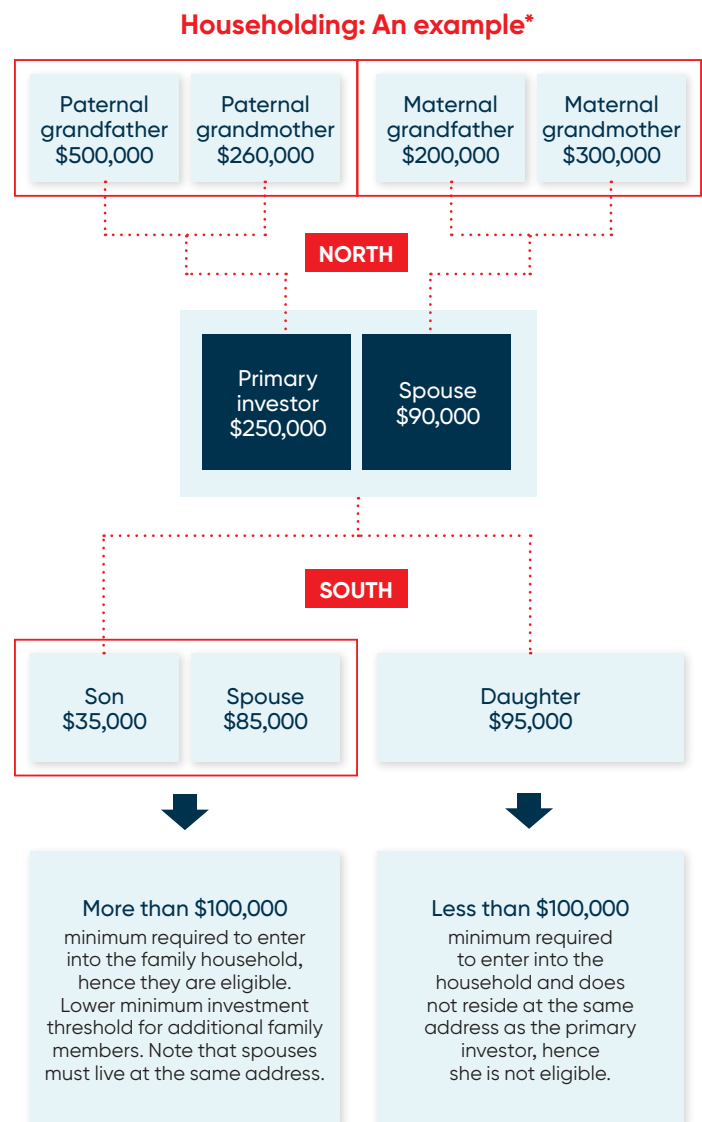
Householding: An example*

Paternal grandfather
$500,000

Paternal grandmother
$260,000

Maternal grandfather
$200,000

Maternal grandmother
$300,000

NORTH

Primary investor
$250,000

Spouse
$90,000

SOUTH

Son
$35,000

Spouse
$85,000

Daughter
$95,000

More than $100,000
minimum required to enter into the family household, hence they are eligible. Lower minimum investment threshold for additional family members. Note that spouses must live at the same address.

Less than $100,000
minimum required to enter into the household and does not reside at the same address as the primary investor, hence she is not eligible.